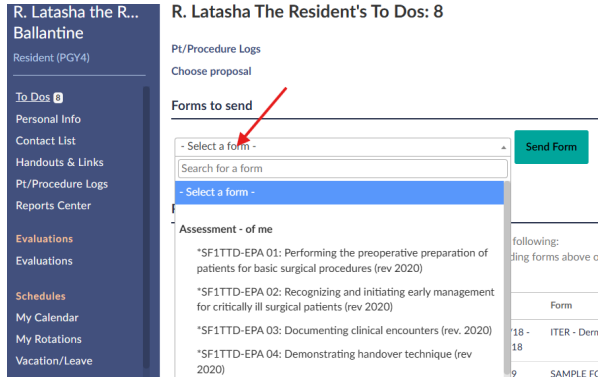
R. Latasha the R... Ballantine
Resident (PGY4)

To Dos 8
Personal Info
Contact List
Handouts & Links
Pt/Procedure Logs
Reports Center

Evaluations
Evaluations

Schedules
My Calendar
My Rotations
Vacation/Leave

R. Latasha The Resident's To Dos: 8

Pt/Procedure Logs
Choose proposal

Forms to send

- Select a form -
Send Form

Search for a form
- Select a form -

Assessment - of me
*SF1TTD-EPA 01: Performing the preoperative preparation of patients for basic surgical procedures (rev 2020)
*SF1TTD-EPA 02: Recognizing and initiating early management for critically ill surgical patients (rev 2020)
*SF1TTD-EPA 03: Documenting clinical encounters (rev. 2020)
*SF1TTD-EPA 04: Demonstrating handover technique (rev 2020)

following:
ding forms above o

Form
/18 - 18
ITER - Derm
9
SAMPLE FO